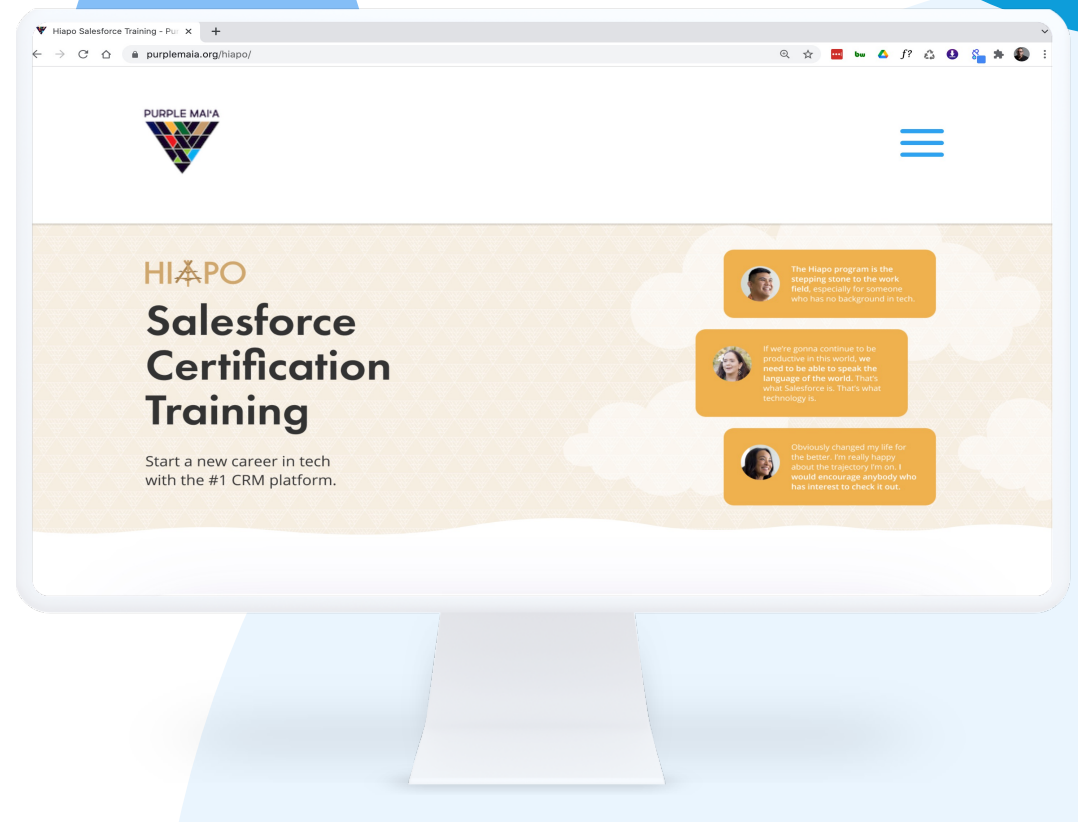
Hiapo Salesforce Training - Pur ×

purplemaia.org/hiapo/

PURPLE MAIʻA

HIAPO

Salesforce Certification Training

Start a new career in tech with the #1 CRM platform.

The Hiapo program is the stepping stone to the work field, especially for someone who has no background in tech.

If we're gonna continue to be productive in this world, we need to be able to speak the language of the world. That's what Salesforce is. That's what technology is.

Obviously changed my life for the better. I'm really happy about the trajectory I'm on. I would encourage anybody who has interest to check it out.